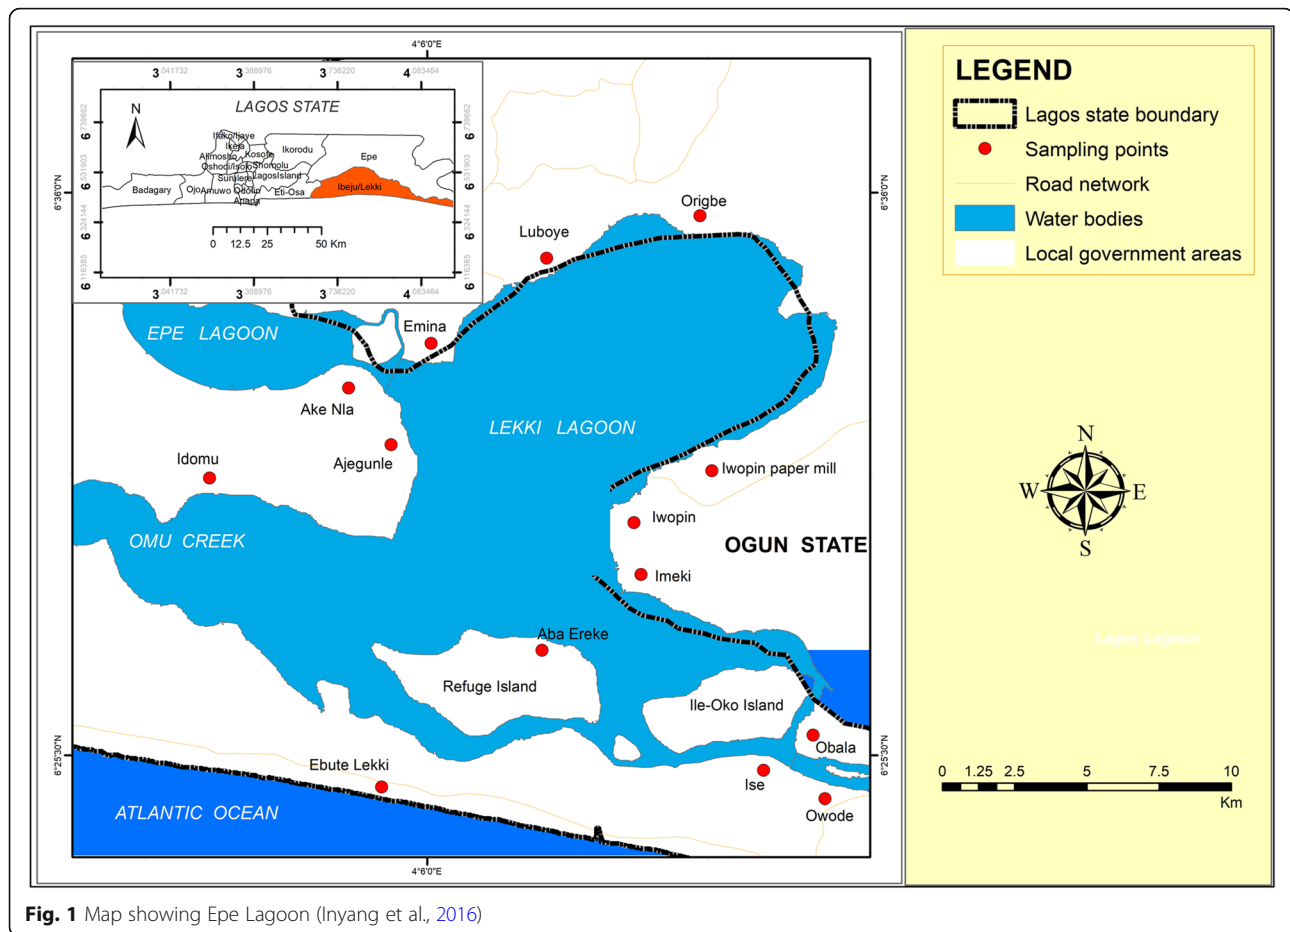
4°6'0"E

3 041732 3 388976 3 736220 4 083464

LAGOS STATE

N

Ifako/Ijaye
Ikeja
Alimosho
Kosofe
Ikorodu
Epe
Oshodi/Isolo
Shomolu
Surulere
LagosIsland
Badagary
Ojo
Amuwo Odofin
Apapa
Eti-Osa
Ibeju/Lekki

0 12.5 25 50 Km

6 539662 6 531903 6 324144 6 116385

3 041732 3 388976 3 736220 4 083464

6°36'0"N

6°36'0"N

Origbe
Luboye
Emina
EPE LAGOON
Ake Nla
Ajegunle
Idomu
LEKKI LAGOON
Iwopin paper mill
Iwopin
OMU CREEK
OGUN STATE
Imeki
Aba Ereke
Refuge Island
Ile-Oko Island
Obala
Ebute Lekki
Ise
ATLANTIC OCEAN
Owode

6°25'30"N

6°25'30"N

4°6'0"E

LEGEND
Lagos state boundary
Sampling points
Road network
Water bodies
Local government areas

N
W
E
S

Lagos Lagoon

0 1.25 2.5 5 7.5 10
Km

Fig. 1 Map showing Epe Lagoon (Inyang et al., 2016)